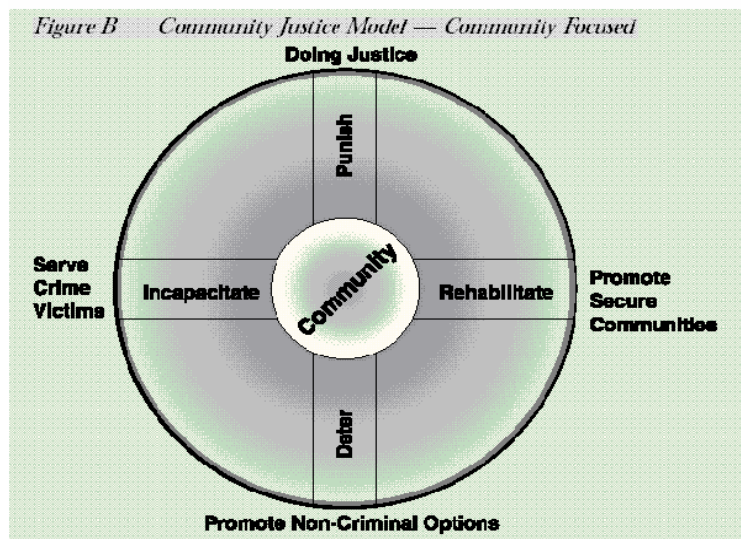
Figure B Community Justice Model — Community Focused

Doing Justice

Punish

Serve Crime Victims

Incapacitate

Community

Rehabilitate

Promote Secure Communities

Deter

Promote Non-Criminal Options